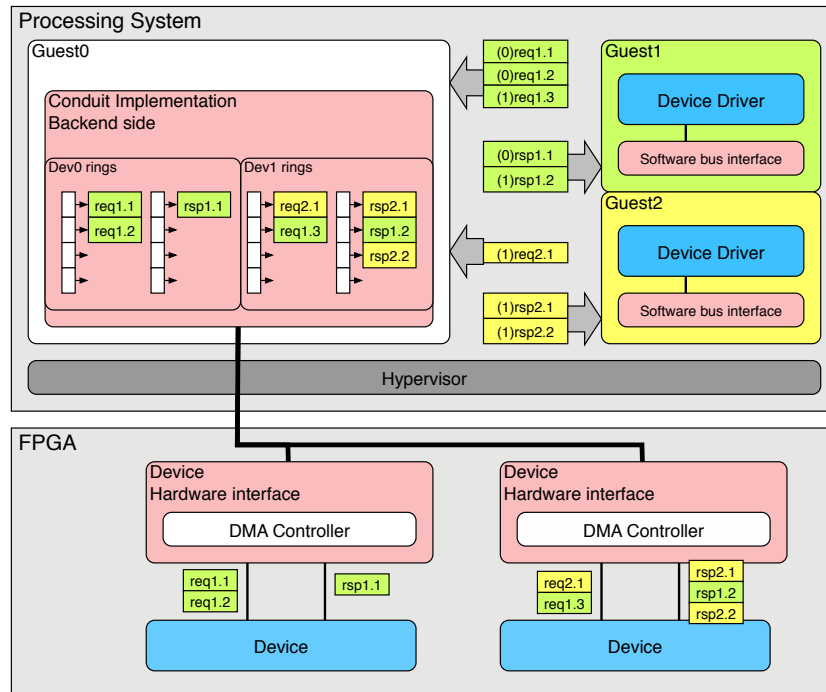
Processing System

Guest0

Conduit Implementation
Backend side

Dev0 rings

req1.1
req1.2

rsp1.1

Dev1 rings

req2.1
req1.3

rsp2.1
rsp1.2
rsp2.2

(0)req1.1
(0)req1.2
(1)req1.3

(0)rsp1.1
(1)rsp1.2

(1)req2.1

(1)rsp2.1
(1)rsp2.2

Guest1

Device Driver

Software bus interface

Guest2

Device Driver

Software bus interface

Hypervisor

FPGA

Device
Hardware interface

DMA Controller

req1.1
req1.2

rsp1.1

Device

Device
Hardware interface

DMA Controller

req2.1
req1.3

rsp2.1
rsp1.2
rsp2.2

Device